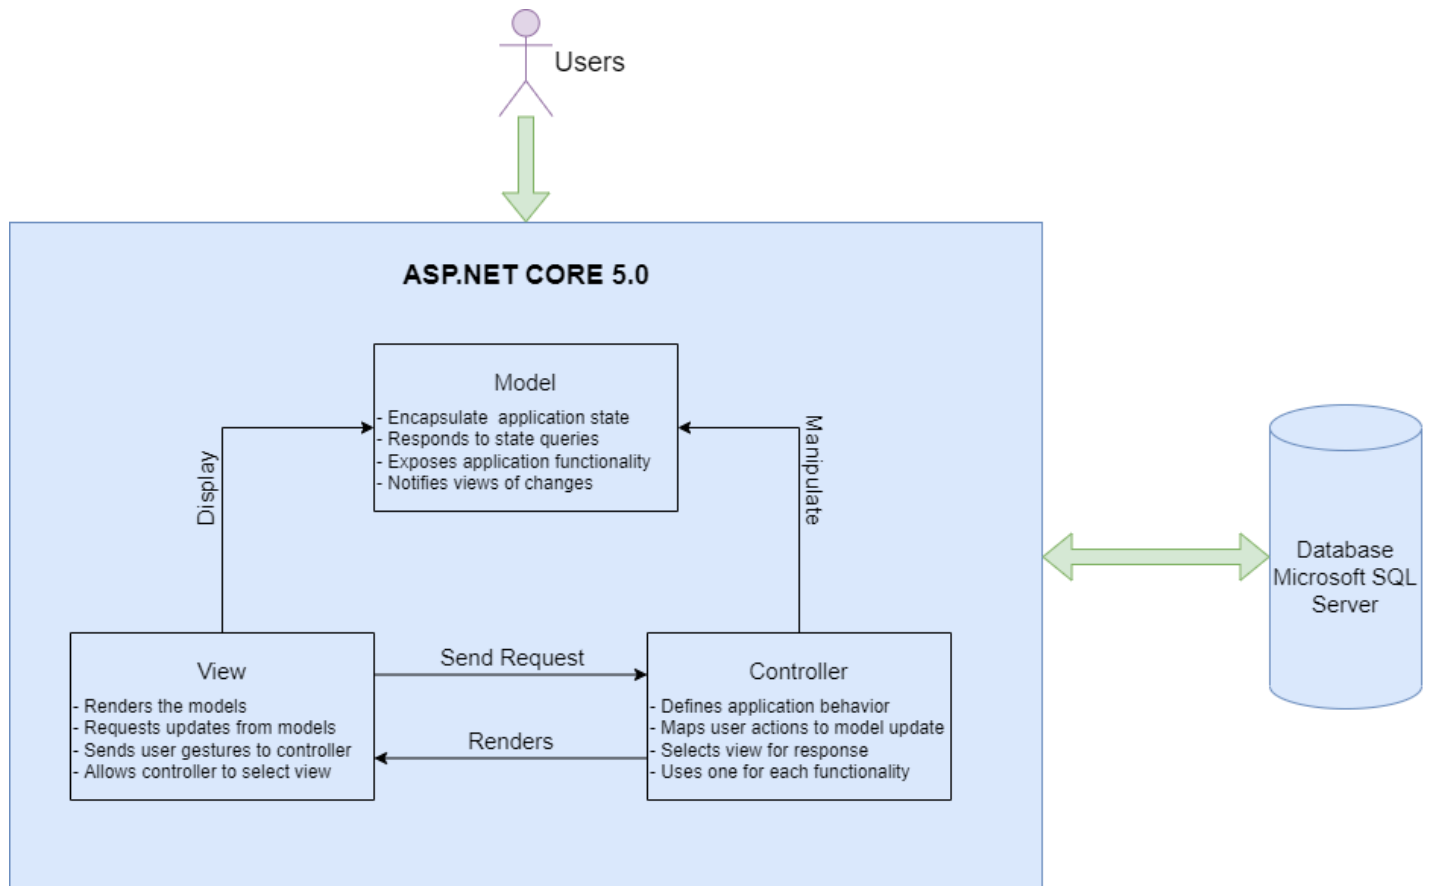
Users

ASP.NET CORE 5.0

Model
- Encapsulate application state
- Responds to state queries
- Exposes application functionality
- Notifies views of changes

Display

Manipulate

View
- Renders the models
- Requests updates from models
- Sends user gestures to controller
- Allows controller to select view

Send Request

Renders

Controller
- Defines application behavior
- Maps user actions to model update
- Selects view for response
- Uses one for each functionality

Database
Microsoft SQL
Server